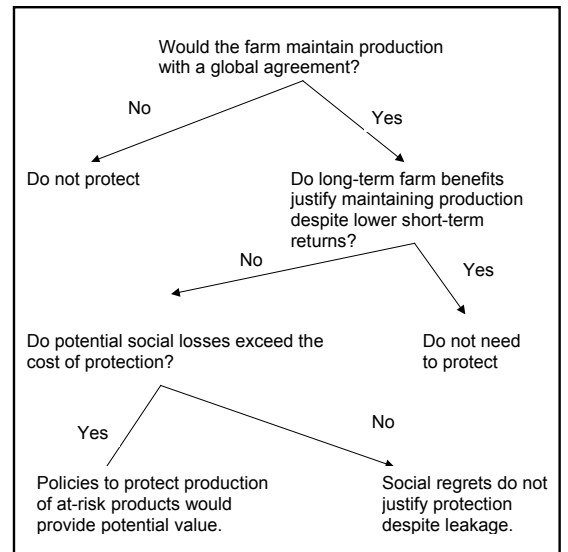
Would the farm maintain production with a global agreement?

No

Yes

Do not protect

Do long-term farm benefits justify maintaining production despite lower short-term returns?

No

Yes

Do potential social losses exceed the cost of protection?

Do not need to protect

Yes

No

Policies to protect production of at-risk products would provide potential value.

Social regrets do not justify protection despite leakage.